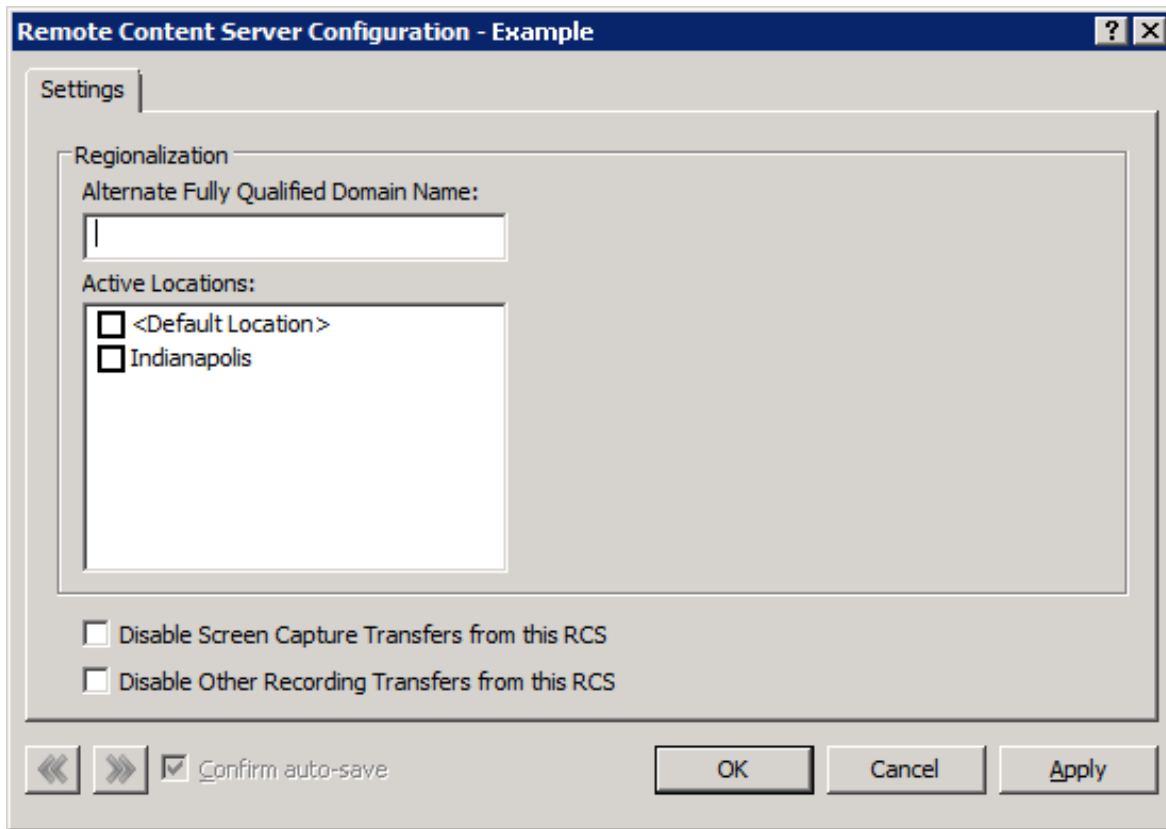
Remote Content Server Configuration - Example

? X

Settings

Regionalization

Alternate Fully Qualified Domain Name:

Active Locations:

<Default Location>

Indianapolis

Disable Screen Capture Transfers from this RCS

Disable Other Recording Transfers from this RCS

Confirm auto-save

OK

Cancel

Apply